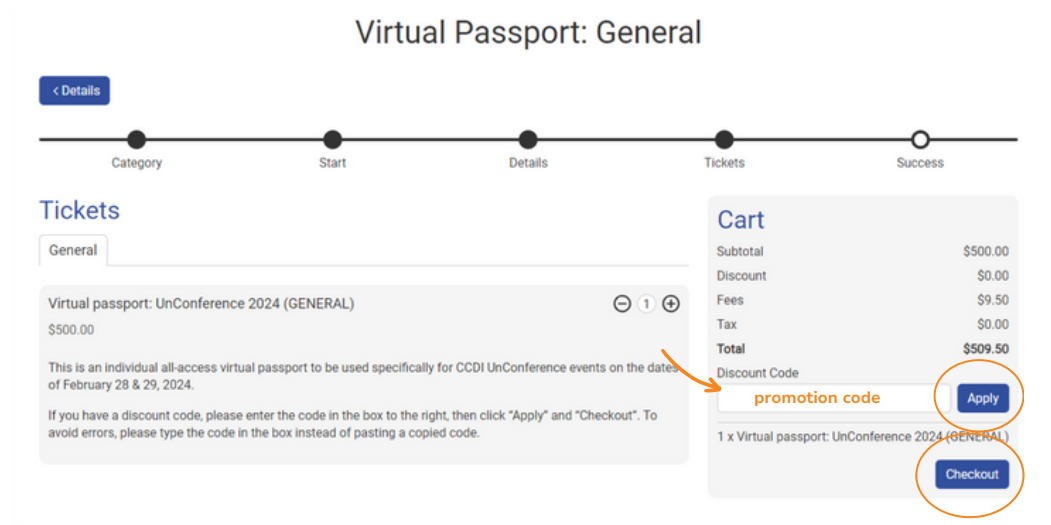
Virtual Passport: General

‹ Details

Category
Start
Details
Tickets
Success

Tickets

General

Virtual passport: UnConference 2024 (GENERAL)

$500.00

1

This is an individual all-access virtual passport to be used specifically for CCDI UnConference events on the dates of February 28 & 29, 2024.

If you have a discount code, please enter the code in the box to the right, then click "Apply" and "Checkout". To avoid errors, please type the code in the box instead of pasting a copied code.

Cart

| Subtotal | $500.00 |
|---|---|
| Discount | $0.00 |
| Fees | $9.50 |
| Tax | $0.00 |
| Total | $509.50 |

Discount Code

promotion code

Apply

1 x Virtual passport: UnConference 2024 (GENERAL)

Checkout